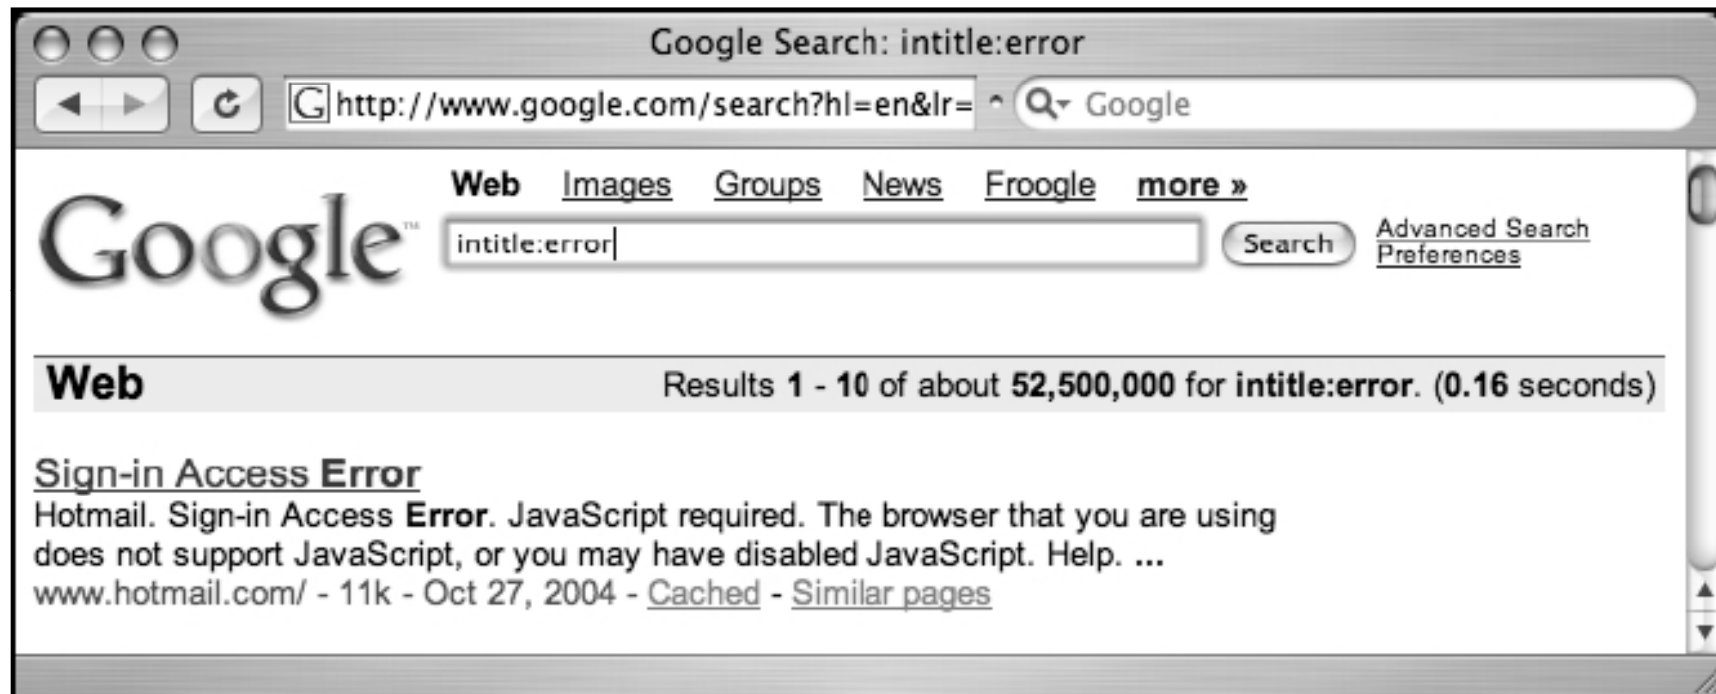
Google Search: intitle:error

http://www.google.com/search?hl=en&lr=

Google

Google™

Web Images Groups News Froogle more »

intitle:error

Search

Advanced Search
Preferences

Web

Results 1 - 10 of about 52,500,000 for intitle:error. (0.16 seconds)

Sign-in Access Error
Hotmail. Sign-in Access Error. JavaScript required. The browser that you are using does not support JavaScript, or you may have disabled JavaScript. Help. ...
www.hotmail.com/ - 11k - Oct 27, 2004 - Cached - Similar pages